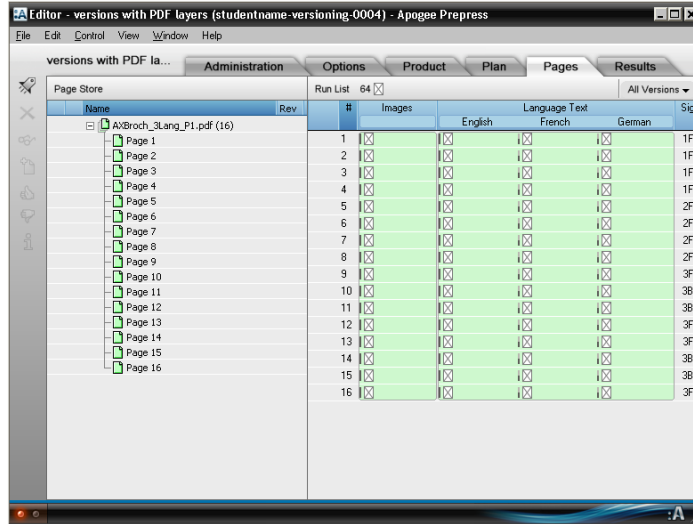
Editor - versions with PDF layers (studentname-versioning-0004) - Apogee Prepress

File Edit Control View Window Help

versions with PDF la... Administration Options Product Plan Pages Results

Page Store

| Name | Rev |
|---|---|
| AXBroch_3Lang_P1.pdf (16) | |
| Page 1 | |
| Page 2 | |
| Page 3 | |
| Page 4 | |
| Page 5 | |
| Page 6 | |
| Page 7 | |
| Page 8 | |
| Page 9 | |
| Page 10 | |
| Page 11 | |
| Page 12 | |
| Page 13 | |
| Page 14 | |
| Page 15 | |
| Page 16 | |

Run List 64 All Versions

| # | Images | English | French | German | Sig |
|---|---|---|---|---|---|
| 1 | | | | | 1F |
| 2 | | | | | 1F |
| 3 | | | | | 1F |
| 4 | | | | | 1F |
| 5 | | | | | 2F |
| 6 | | | | | 2F |
| 7 | | | | | 2F |
| 8 | | | | | 2F |
| 9 | | | | | 3F |
| 10 | | | | | 3B |
| 11 | | | | | 3B |
| 12 | | | | | 3F |
| 13 | | | | | 3F |
| 14 | | | | | 3B |
| 15 | | | | | 3B |
| 16 | | | | | 3F |

Language Text

:A